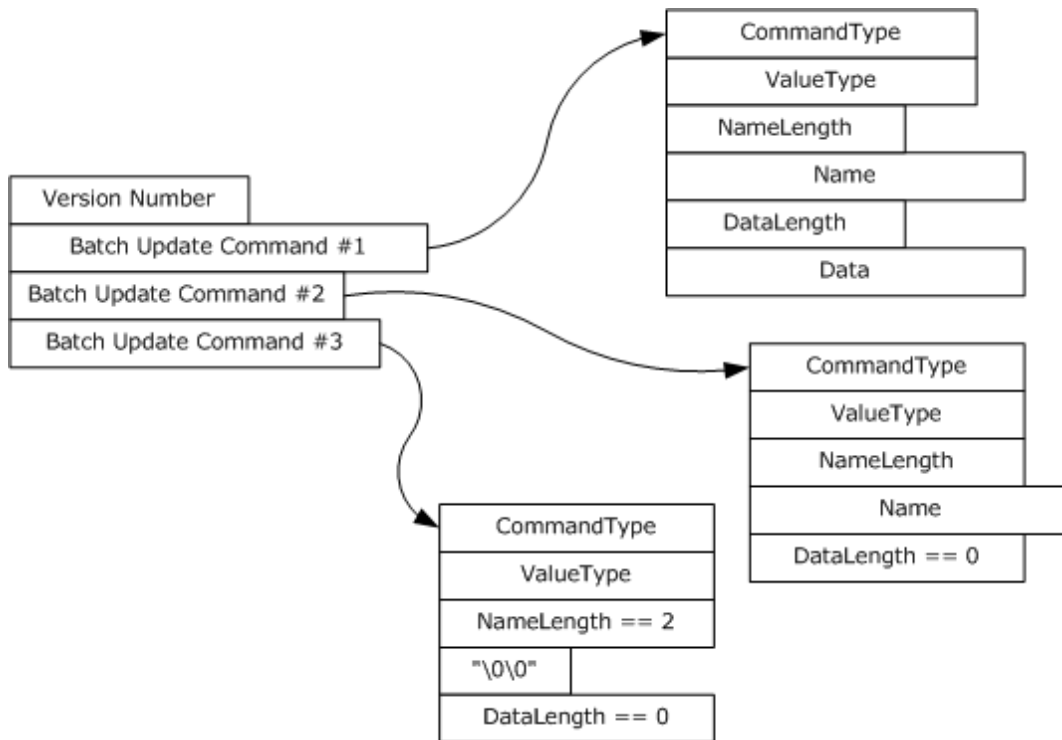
Version Number
Batch Update Command #1
Batch Update Command #2
Batch Update Command #3

CommandType
ValueType
NameLength
Name
DataLength
Data

CommandType
ValueType
NameLength
Name
DataLength == 0

CommandType
ValueType
NameLength == 2
"\0\0"
DataLength == 0